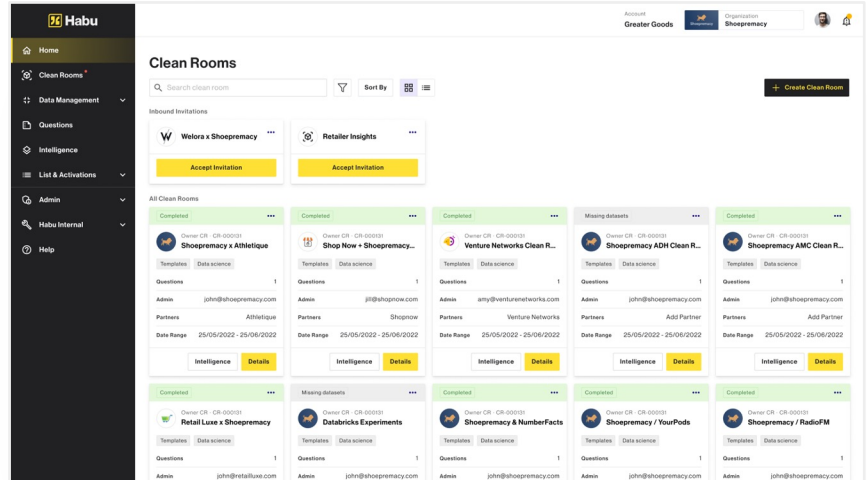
Habu

Home
Clean Rooms
Data Management
Questions
Intelligence
List & Activations
Admin
Habu Internal
Help

Account
Greater Goods
Shoepremacy
Organization
Shoepremacy

Clean Rooms

Search clean room
Sort By
Create Clean Room

Inbound Invitations

Welora x Shoepremacy
Accept Invitation

Retailer Insights
Accept Invitation

All Clean Rooms

Completed
Owner CR · CR-000131
Shoepremacy x Athletique
Templates Data science
Questions 1
Admin john@shoepremacy.com
Partners Athletique
Date Range 25/05/2022 - 25/06/2022
Intelligence Details

Completed
Owner CR · CR-000131
Shop Now + Shoepremacy...
Templates Data science
Questions 1
Admin jill@shopnow.com
Partners Shopnow
Date Range 25/05/2022 - 25/06/2022
Intelligence Details

Completed
Owner CR · CR-000131
Venture Networks Clean R...
Templates Data science
Questions 1
Admin amy@venturenetworks.com
Partners Venture Networks
Date Range 25/05/2022 - 25/06/2022
Intelligence Details

Missing datasets
Owner CR · CR-000131
Shoepremacy ADH Clean R...
Templates Data science
Questions 1
Admin john@shoepremacy.com
Partners Add Partner
Date Range 25/05/2022 - 25/06/2022
Intelligence Details

Completed
Owner CR · CR-000131
Shoepremacy AMC Clean R...
Templates Data science
Questions 1
Admin john@shoepremacy.com
Partners Add Partner
Date Range 25/05/2022 - 25/06/2022
Intelligence Details

Completed
Owner CR · CR-000131
Retail Luxe x Shoepremacy
Templates Data science
Questions 1
Admin john@retailluxe.com

Missing datasets
Owner CR · CR-000131
Databricks Experiments
Templates Data science
Questions 1
Admin john@shoepremacy.com

Completed
Owner CR · CR-000131
Shoepremacy & NumberFacts
Templates Data science
Questions 1
Admin john@shoepremacy.com

Completed
Owner CR · CR-000131
Shoepremacy / YourPods
Templates Data science
Questions 1
Admin john@shoepremacy.com

Completed
Owner CR · CR-000131
Shoepremacy / RadioFM
Templates Data science
Questions 1
Admin john@shoepremacy.com